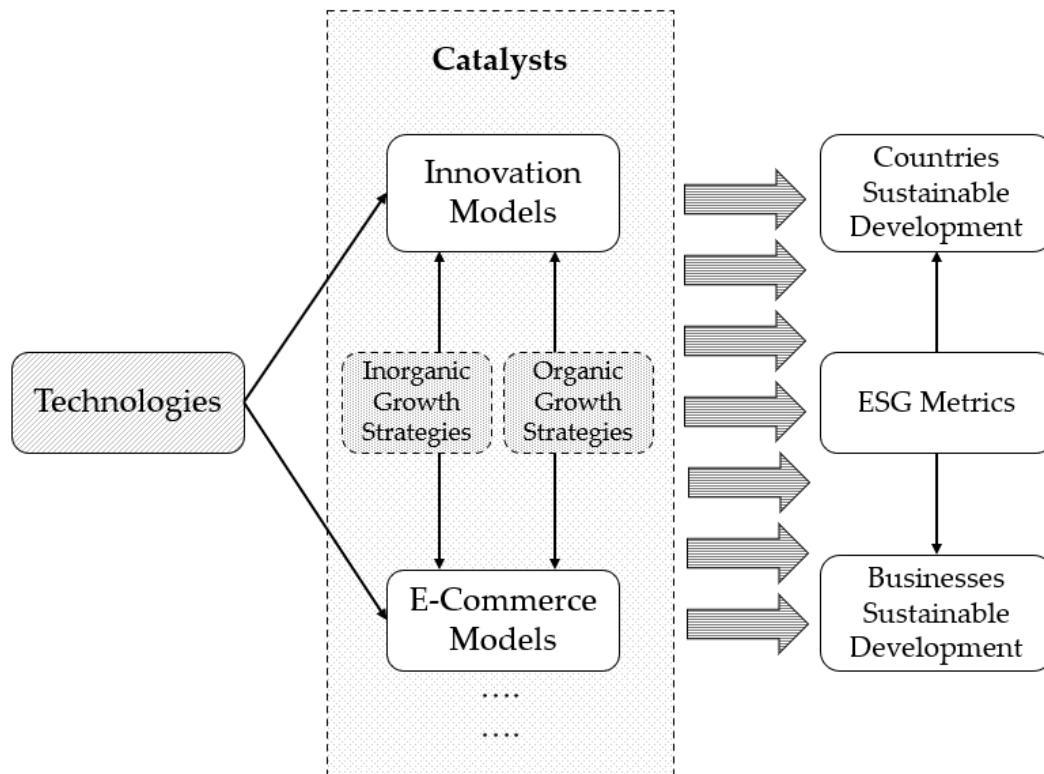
Catalysts

Technologies

Innovation Models

Inorganic Growth Strategies

Organic Growth Strategies

E-Commerce Models

....

....

Countries Sustainable Development

ESG Metrics

Businesses Sustainable Development